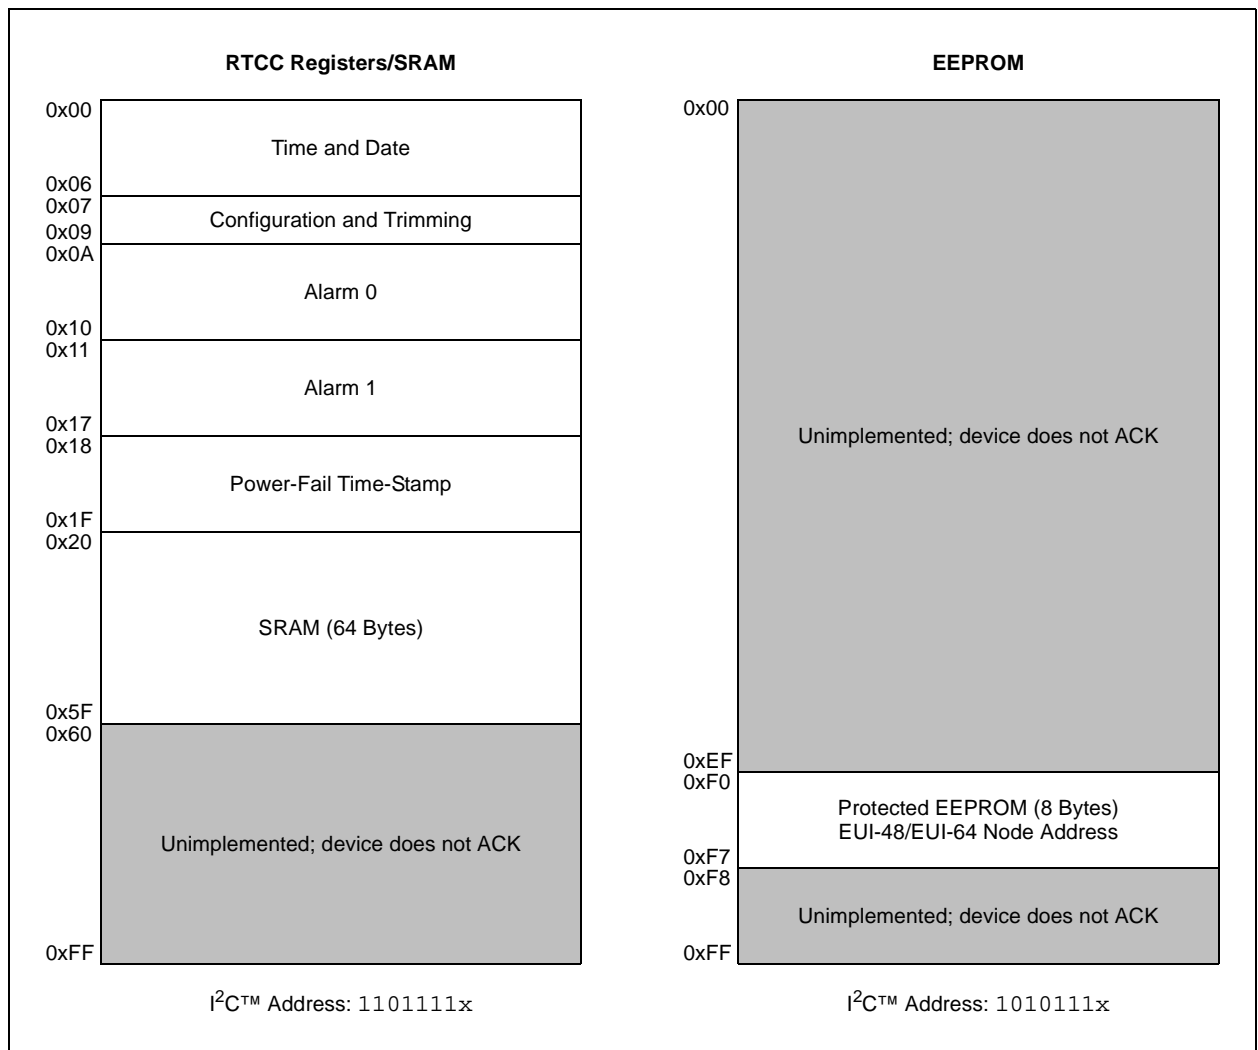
RTCC Registers/SRAM

0x00
Time and Date
0x06
0x07
Configuration and Trimming
0x09
0x0A
Alarm 0
0x10
0x11
Alarm 1
0x17
0x18
Power-Fail Time-Stamp
0x1F
0x20
SRAM (64 Bytes)
0x5F
0x60
Unimplemented; device does not ACK
0xFF

I$^2$C™ Address: 1101111x

EEPROM

0x00
Unimplemented; device does not ACK
0xEF
0xF0
Protected EEPROM (8 Bytes)
EUI-48/EUI-64 Node Address
0xF7
0xF8
Unimplemented; device does not ACK
0xFF

I$^2$C™ Address: 1010111x